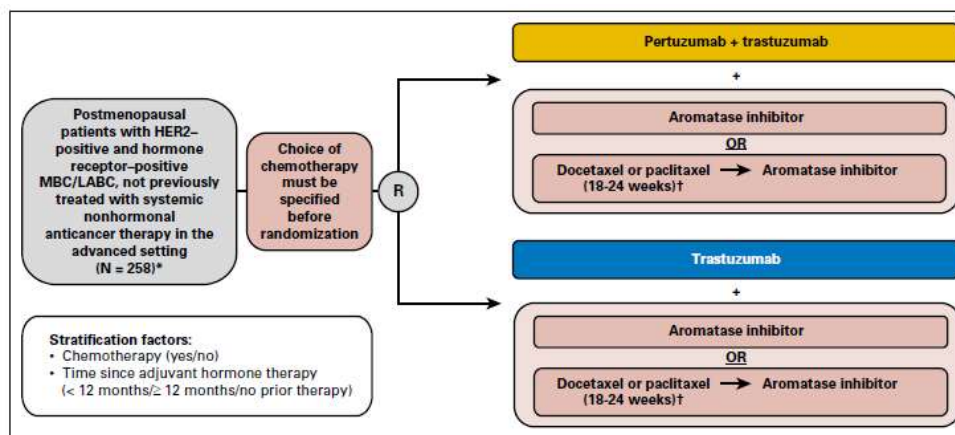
Postmenopausal patients with HER2–positive and hormone receptor–positive MBC/LABC, not previously treated with systemic nonhormonal anticancer therapy in the advanced setting (N = 258)*

Choice of chemotherapy must be specified before randomization

R

Pertuzumab + trastuzumab

+

Aromatase inhibitor

OR

Docetaxel or paclitaxel (18-24 weeks)† → Aromatase inhibitor

Trastuzumab

+

Aromatase inhibitor

OR

Docetaxel or paclitaxel (18-24 weeks)† → Aromatase inhibitor

Stratification factors:
• Chemotherapy (yes/no)
• Time since adjuvant hormone therapy (< 12 months/≥ 12 months/no prior therapy)